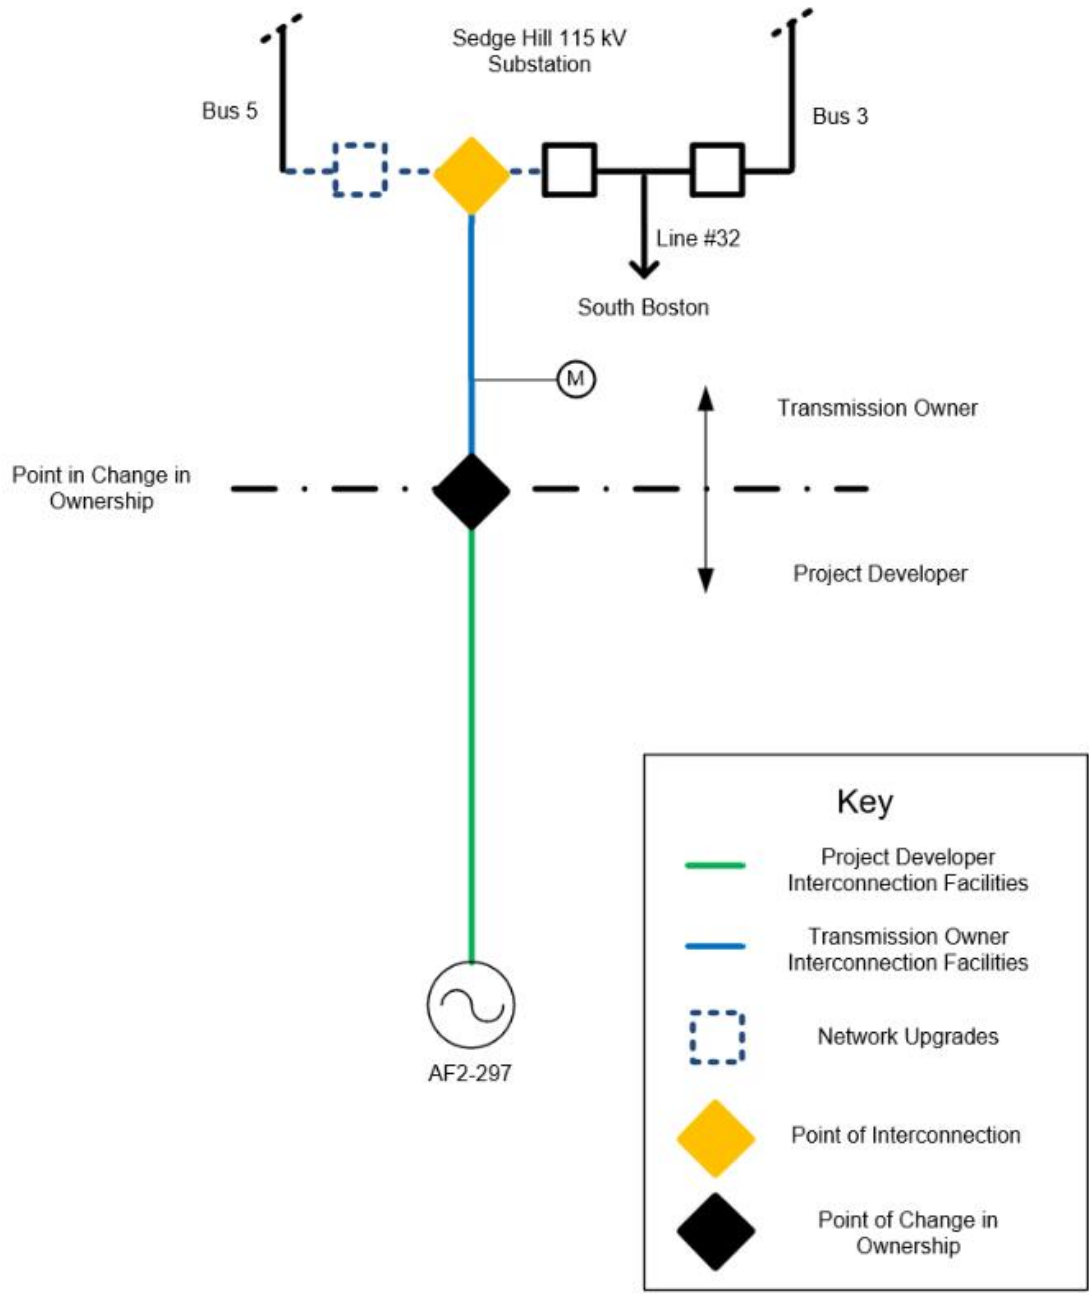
Sedge Hill 115 kV Substation

Bus 5

Bus 3

Line #32

South Boston

M

Transmission Owner

Point in Change in Ownership

Project Developer

AF2-297

Key

Project Developer Interconnection Facilities

Transmission Owner Interconnection Facilities

Network Upgrades

Point of Interconnection

Point of Change in Ownership